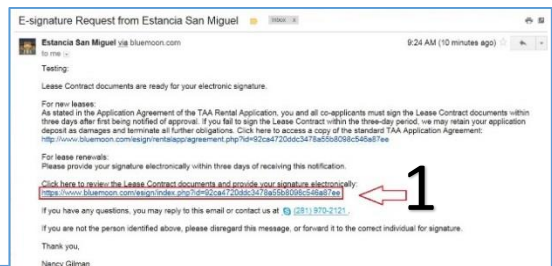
E-signature Request from Estancia San Miguel Inbox x

Estancia San Miguel via bluemoon.com
to me

9:24 AM (10 minutes ago)

Testing:

Lease Contract documents are ready for your electronic signature.

For new leases:
As stated in the Application Agreement of the TAA Rental Application, you and all co-applicants must sign the Lease Contract documents within three days after first being notified of approval. If you fail to sign the Lease Contract within the three-day period, we may retain your application deposit as damages and terminate all further obligations. Click here to access a copy of the standard TAA Application Agreement:
http://www.bluemoon.com/esign/rentalapp/agreement.php?id=92ca4720ddc3478a55b8098c546a87ee

For lease renewals:
Please provide your signature electronically within three days of receiving this notification.

Click here to review the Lease Contract documents and provide your signature electronically:
https://www.bluemoon.com/esign/index.php?id=92ca4720ddc3478a55b8098c546a87ee

1

If you have any questions, you may reply to this email or contact us at (281) 970-2121.

If you are not the person identified above, please disregard this message, or forward it to the correct individual for signature.

Thank you,

Nancy Gilman